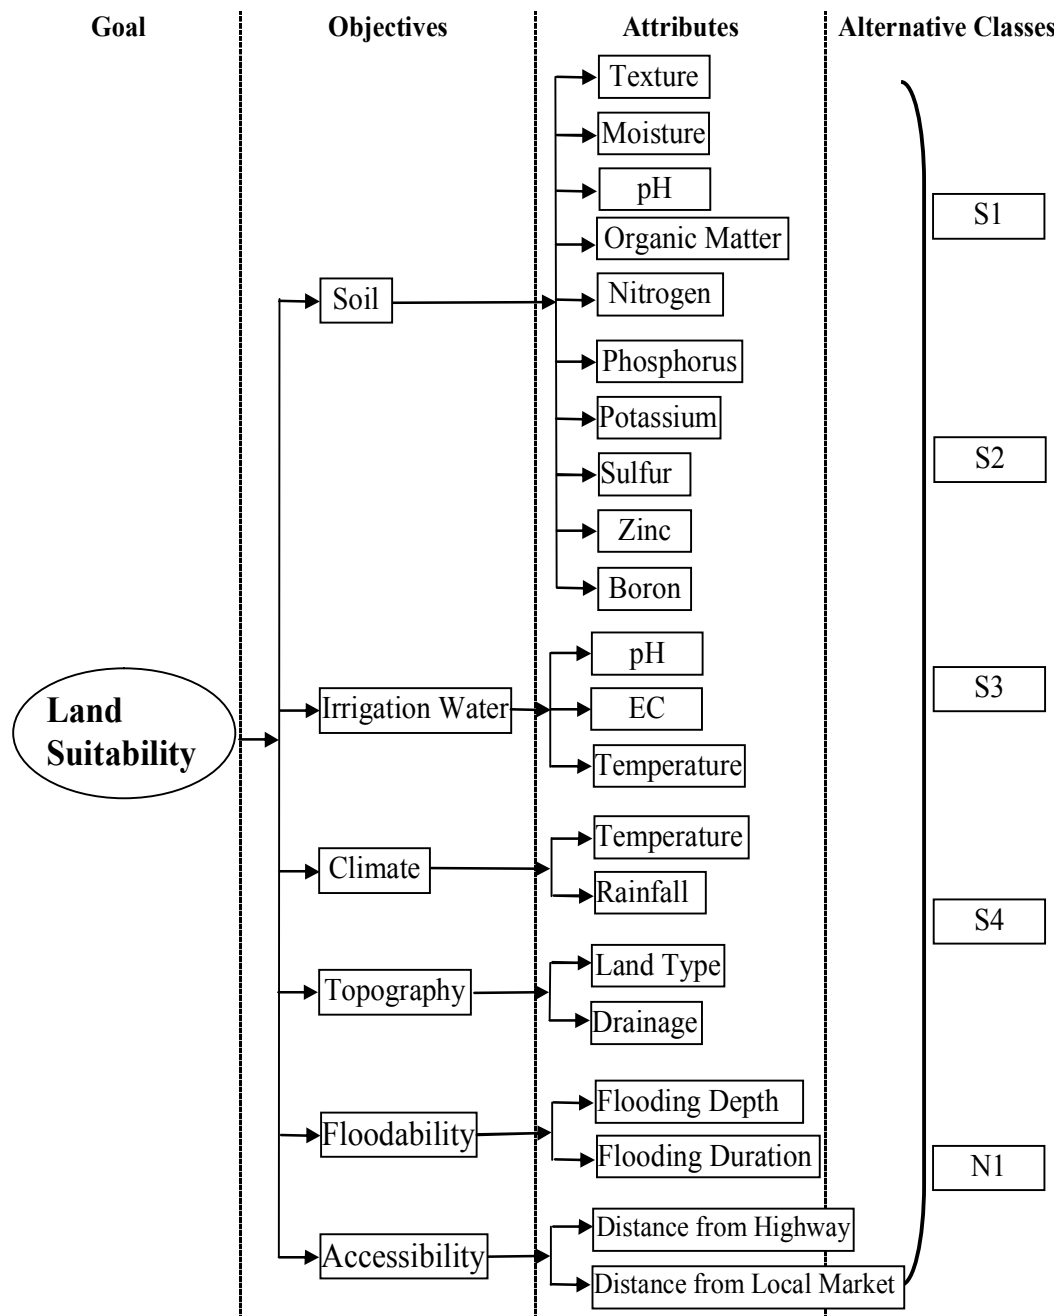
Goal
Objectives
Attributes
Alternative Classes

Land Suitability

Soil
Texture
Moisture
pH
Organic Matter
Nitrogen
Phosphorus
Potassium
Sulfur
Zinc
Boron

Irrigation Water
pH
EC
Temperature

Climate
Temperature
Rainfall

Topography
Land Type
Drainage

Floodability
Flooding Depth
Flooding Duration

Accessibility
Distance from Highway
Distance from Local Market

S1
S2
S3
S4
N1